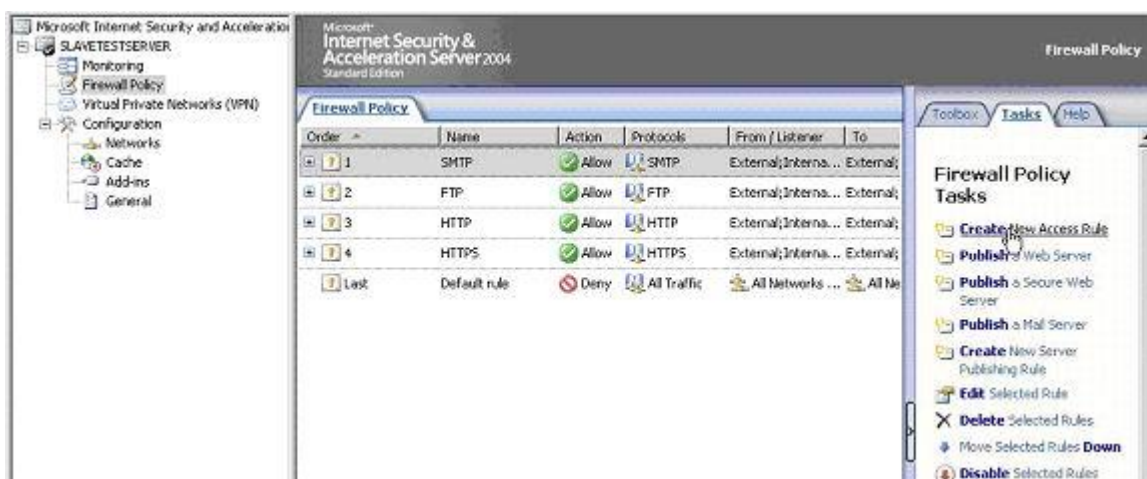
Microsoft Internet Security and Acceleratio
SLAVETESTSERVER
Monitoring
Firewall Policy
Virtual Private Networks (VPN)
Configuration
Networks
Cache
Add-ins
General

Microsoft
Internet Security & Acceleration Server 2004
Standard Edition

Firewall Policy

Firewall Policy

| Order | Name | Action | Protocols | From / Listener | To |
|---|---|---|---|---|---|
| 1 | SMTP | Allow | SMTP | External;Interna... | External; |
| 2 | FTP | Allow | FTP | External;Interna... | External; |
| 3 | HTTP | Allow | HTTP | External;Interna... | External; |
| 4 | HTTPS | Allow | HTTPS | External;Interna... | External; |
| Last | Default rule | Deny | All Traffic | All Networks ... | All Ne |

Toolbox Tasks Help

Firewall Policy Tasks

Create New Access Rule
Publish a Web Server
Publish a Secure Web Server
Publish a Mail Server
Create New Server Publishing Rule
Edit Selected Rule
Delete Selected Rules
Move Selected Rules Down
Disable Selected Rules